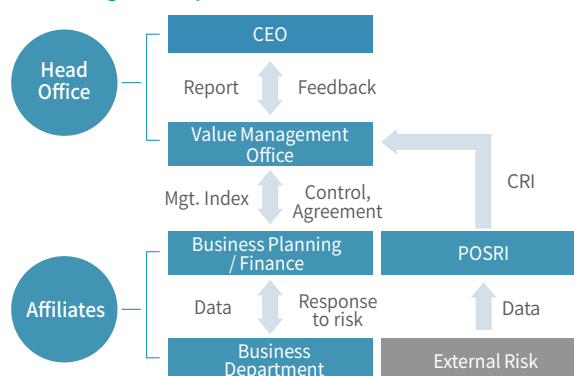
Head Office

CEO

Report

Feedback

Value Management Office

Mgt. Index

Control, Agreement

CRI

Affiliates

Business Planning / Finance

POSRI

Data

Response to risk

Data

Business Department

External Risk